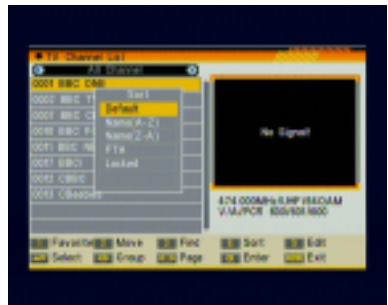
TV Channel List
All Channel
0001 BBC ONE
0002 BBC T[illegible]
0003 BBC C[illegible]
0004 BBC F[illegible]
0005 BBC N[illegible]
0006 BBCi
0007 CBBC
0008 CBeebies
Sort
Default
Name(A-Z)
Name(Z-A)
FTA
Locked
No Signal
474.000MHz/UHF/64QAM
V:M/PCR 600/601/600
Favorite
Move
Find
Sort
Edit
Select
Group
Page
Enter
Exit